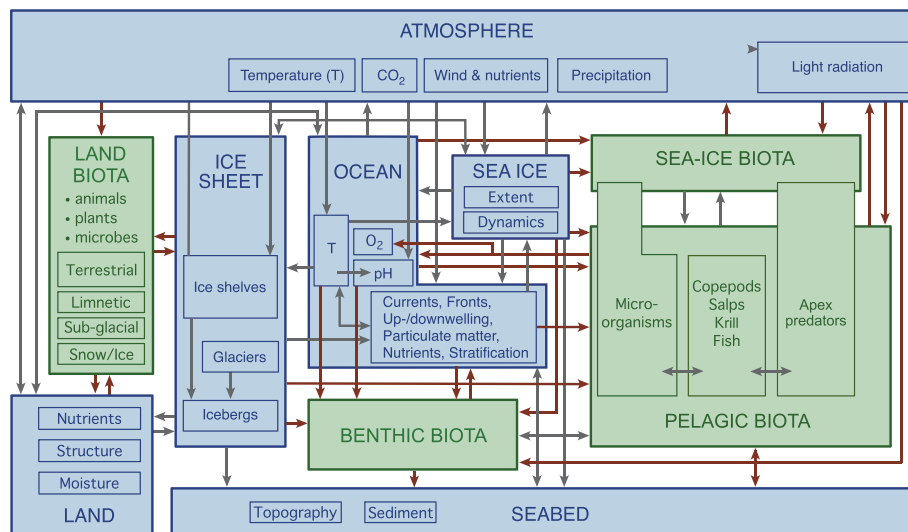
ATMOSPHERE

Temperature (T)

$CO_2$

Wind & nutrients

Precipitation

Light radiation

LAND BIOTA

• animals
• plants
• microbes

Terrestrial

Limnetic

Sub-glacial

Snow/Ice

ICE SHEET

Ice shelves

Glaciers

Icebergs

OCEAN

T

$O_2$

pH

Currents, Fronts, Up-/downwelling, Particulate matter, Nutrients, Stratification

SEA ICE

Extent

Dynamics

SEA-ICE BIOTA

Micro-organisms

Copepods
Salps
Krill
Fish

Apex predators

PELAGIC BIOTA

BENTHIC BIOTA

Nutrients

Structure

Moisture

LAND

Topography

Sediment

SEABED